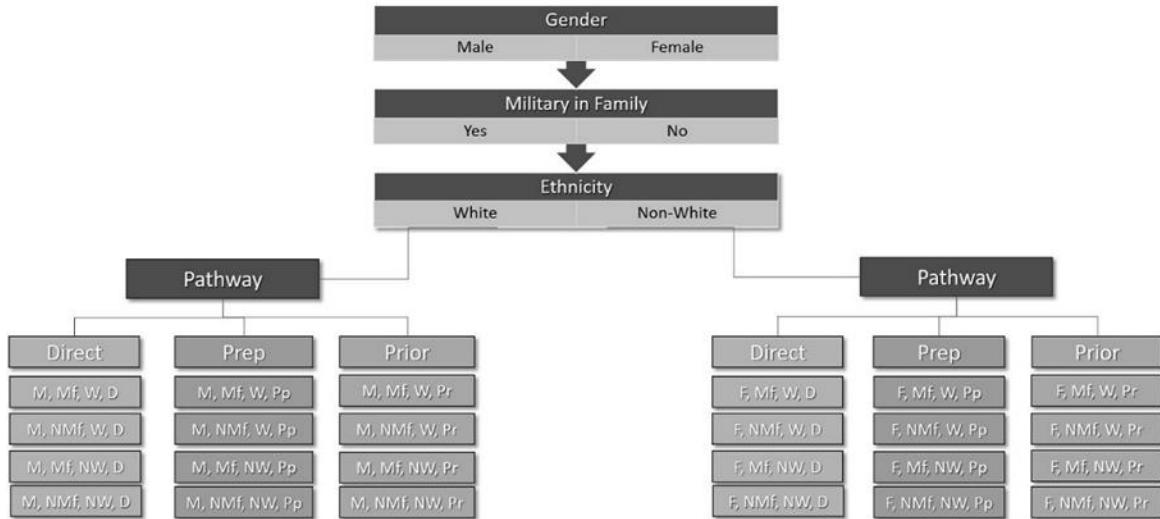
Gender
Male Female

Military in Family
Yes No

Ethnicity
White Non-White

Pathway

Direct
M, Mf, W, D
M, NMf, W, D
M, Mf, NW, D
M, NMf, NW, D

Prep
M, Mf, W, Pp
M, NMf, W, Pp
M, Mf, NW, Pp
M, NMf, NW, Pp

Prior
M, Mf, W, Pr
M, NMf, W, Pr
M, Mf, NW, Pr
M, NMf, NW, Pr

Pathway

Direct
F, Mf, W, D
F, NMf, W, D
F, Mf, NW, D
F, NMf, NW, D

Prep
F, Mf, W, Pp
F, NMf, W, Pp
F, Mf, NW, Pp
F, NMf, NW, Pp

Prior
F, Mf, W, Pr
F, NMf, W, Pr
F, Mf, NW, Pr
F, NMf, NW, Pr